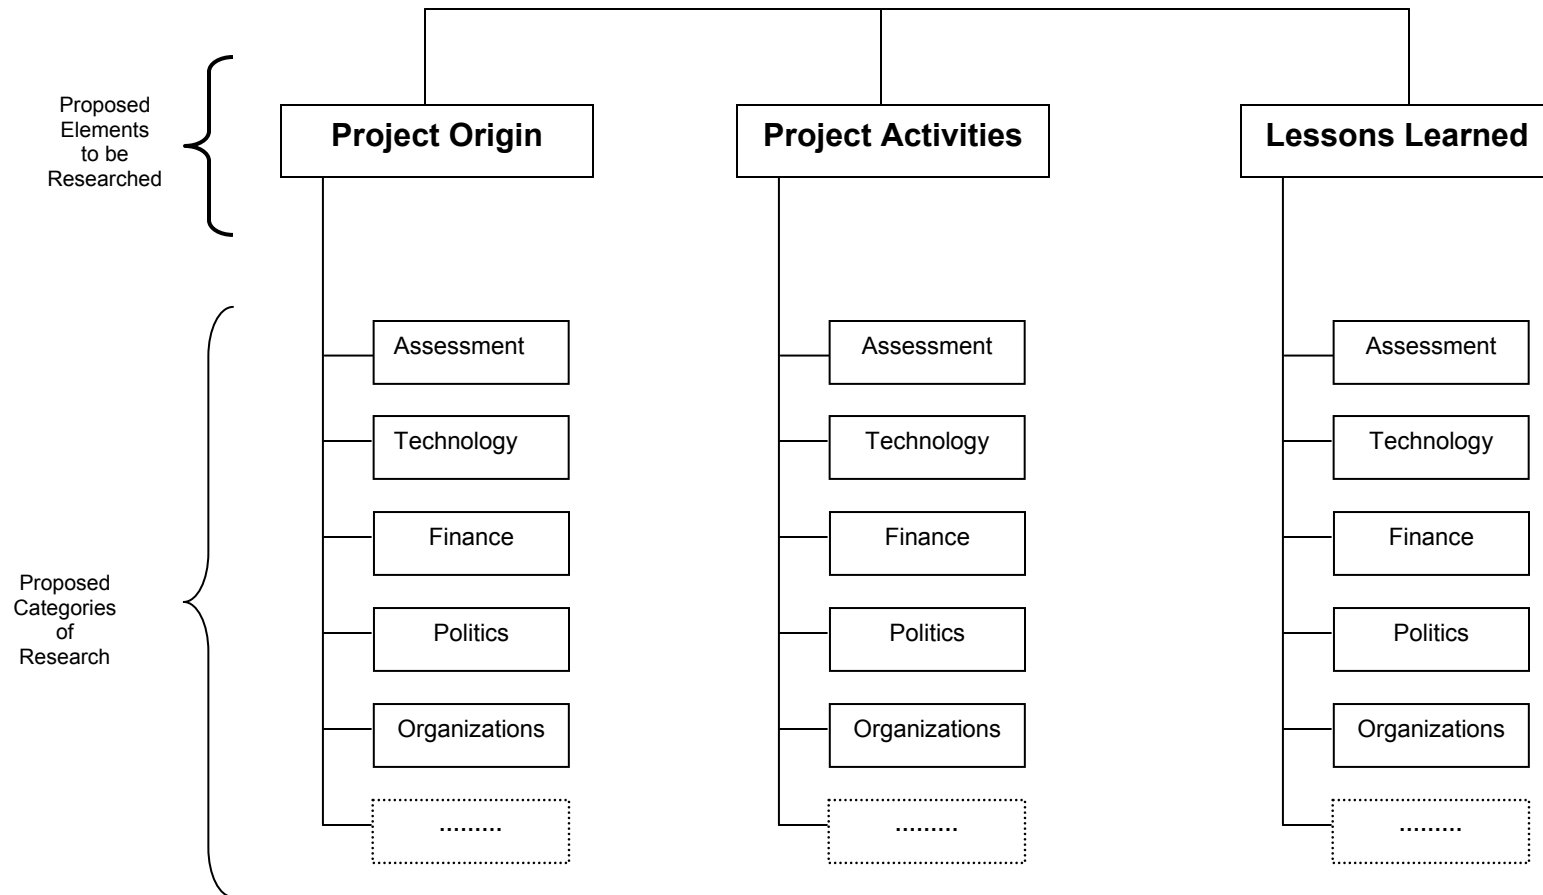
Proposed Elements to be Researched

Project Origin

Project Activities

Lessons Learned

Proposed Categories of Research

Assessment
Technology
Finance
Politics
Organizations
.........

Assessment
Technology
Finance
Politics
Organizations
.........

Assessment
Technology
Finance
Politics
Organizations
.........